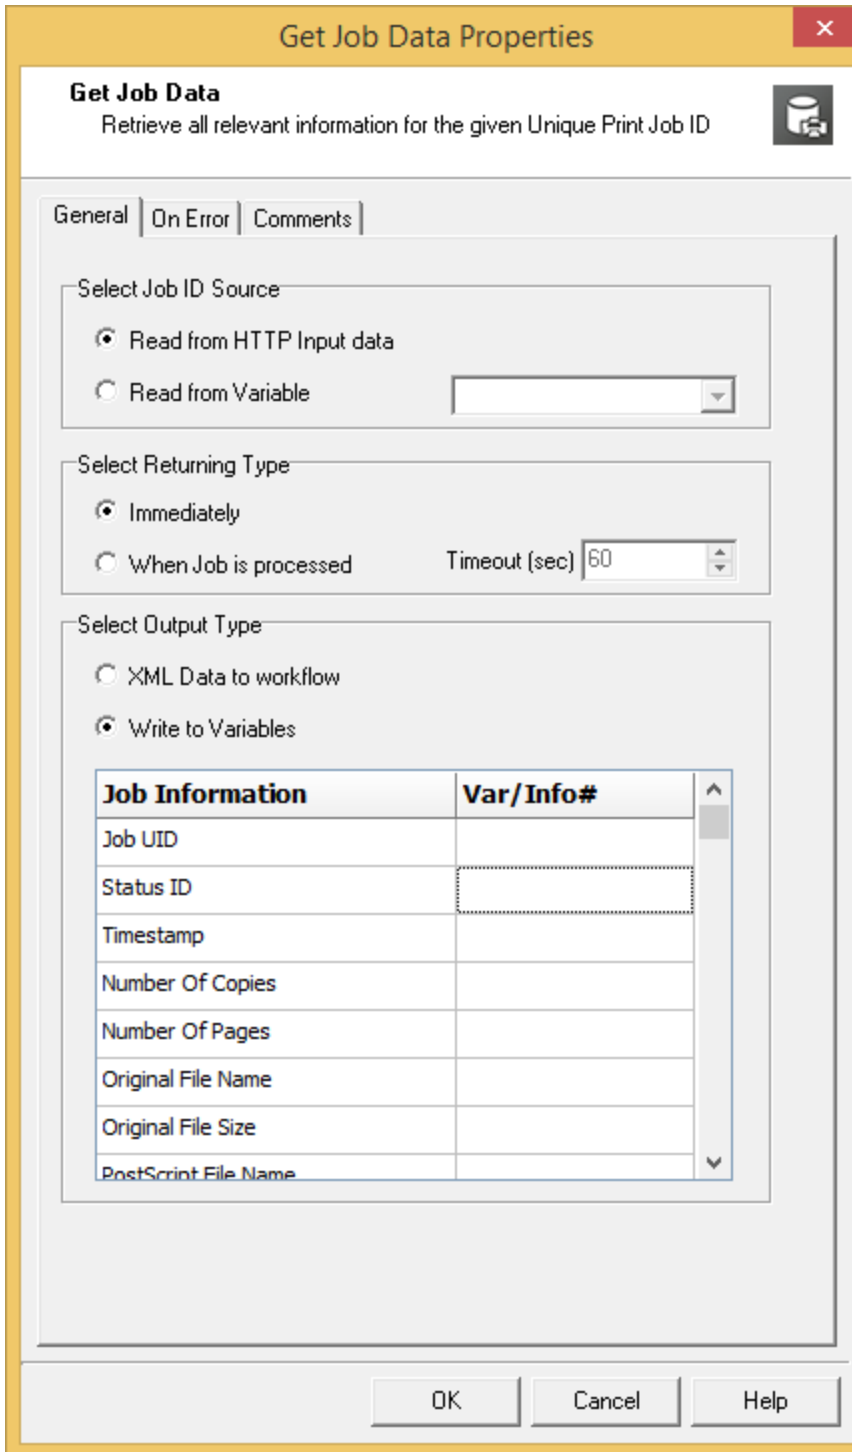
Get Job Data Properties

Get Job Data
Retrieve all relevant information for the given Unique Print Job ID

General | On Error | Comments

Select Job ID Source
Read from HTTP Input data
Read from Variable

Select Returning Type
Immediately
When Job is processed
Timeout (sec) 60

Select Output Type
XML Data to workflow
Write to Variables

| Job Information | Var/Info# |
|---|---|
| Job UID | |
| Status ID | |
| Timestamp | |
| Number Of Copies | |
| Number Of Pages | |
| Original File Name | |
| Original File Size | |
| PostScript File Name | |

OK Cancel Help